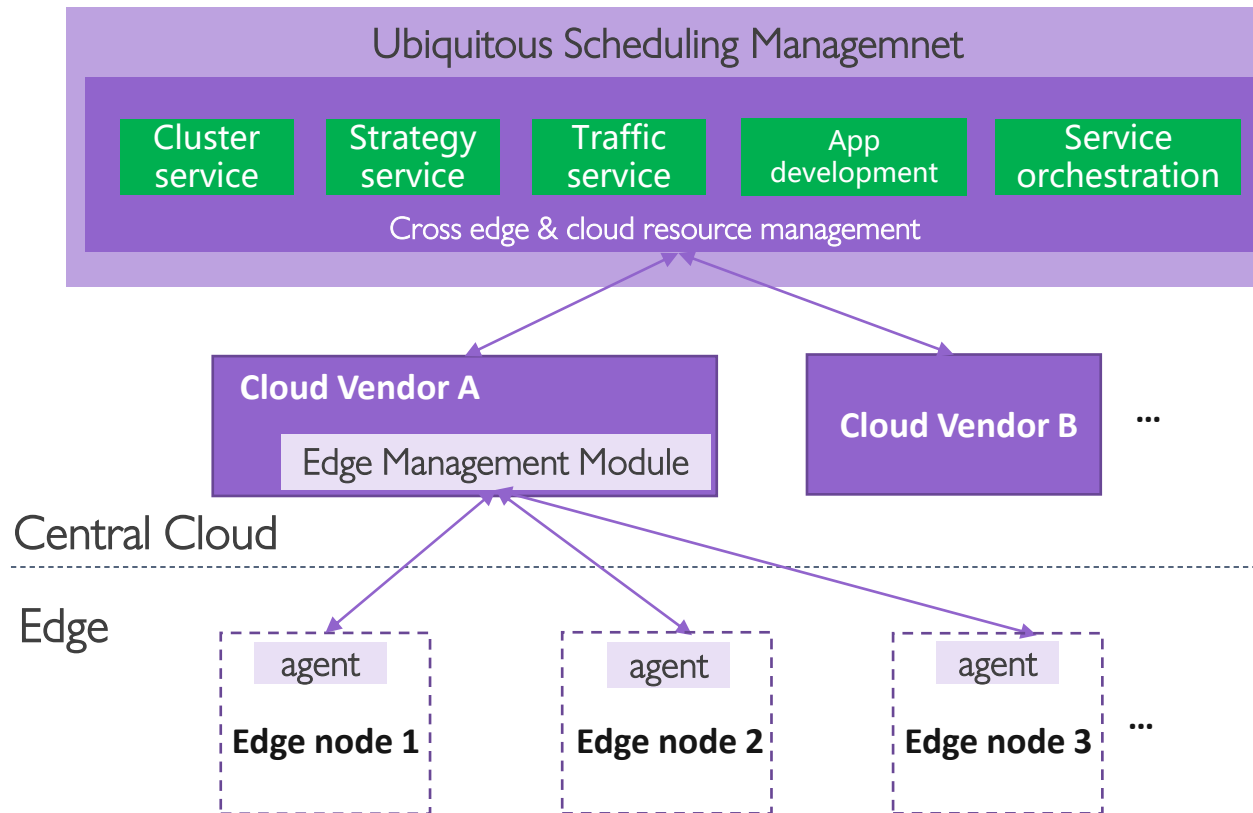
Ubiquitous Scheduling Managemnet

Cluster service

Strategy service

Traffic service

App development

Service orchestration

Cross edge & cloud resource management

Cloud Vendor A

Edge Management Module

Cloud Vendor B

...

Central Cloud

Edge

agent

Edge node 1

agent

Edge node 2

agent

Edge node 3

...